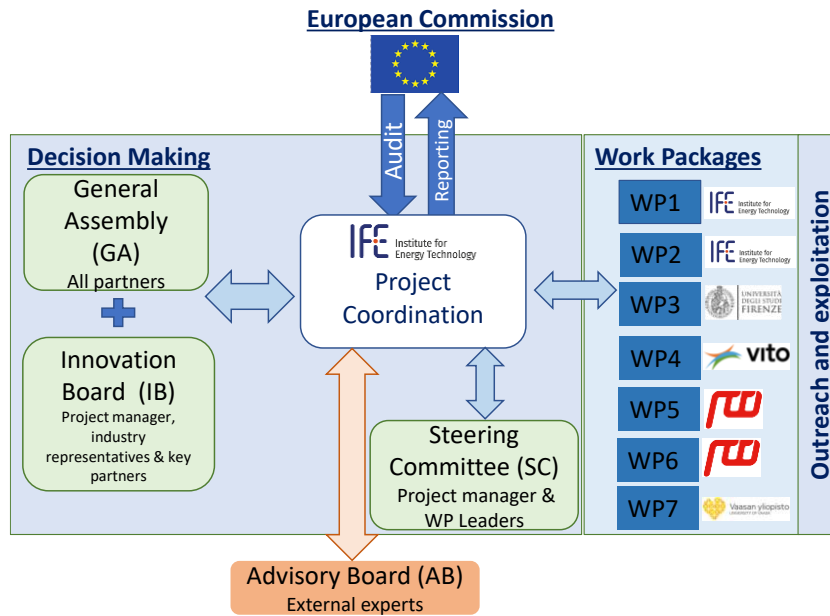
European Commission

Audit

Reporting

Decision Making

General Assembly (GA)
All partners

Innovation Board (IB)
Project manager, industry representatives & key partners

IFE Institute for Energy Technology
Project Coordination

Steering Committee (SC)
Project manager & WP Leaders

Advisory Board (AB)
External experts

Work Packages

WP1 IFE Institute for Energy Technology
WP2 IFE Institute for Energy Technology
WP3 UNIVERSITÀ DEGLI STUDI FIRENZE
WP4 vito
WP5
WP6
WP7 Vaasan yliopisto

Outreach and exploitation